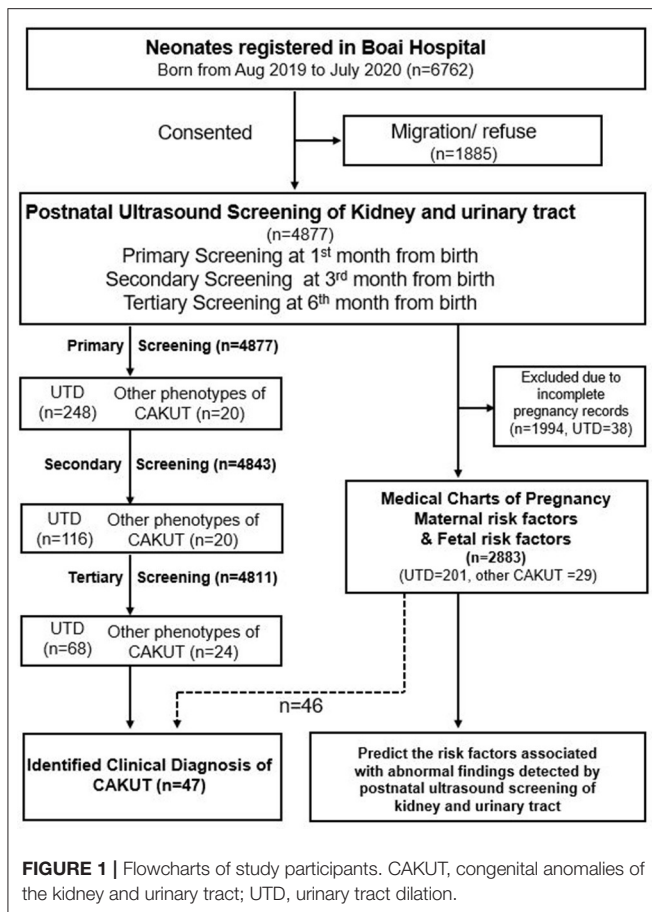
Neonates registered in Boai Hospital
Born from Aug 2019 to July 2020 (n=6762)

Consented

Migration/ refuse
(n=1885)

Postnatal Ultrasound Screening of Kidney and urinary tract
(n=4877)
Primary Screening at 1$^{st}$ month from birth
Secondary Screening at 3$^{rd}$ month from birth
Tertiary Screening at 6$^{th}$ month from birth

Primary Screening (n=4877)

UTD (n=248) Other phenotypes of CAKUT (n=20)

Excluded due to incomplete pregnancy records (n=1994, UTD=38)

Secondary Screening (n=4843)

UTD (n=116) Other phenotypes of CAKUT (n=20)

Medical Charts of Pregnancy
Maternal risk factors
& Fetal risk factors
(n=2883)
(UTD=201, other CAKUT =29)

Tertiary Screening (n=4811)

UTD (n=68) Other phenotypes of CAKUT (n=24)

n=46

Identified Clinical Diagnosis of CAKUT (n=47)

Predict the risk factors associated with abnormal findings detected by postnatal ultrasound screening of kidney and urinary tract

FIGURE 1 | Flowcharts of study participants. CAKUT, congenital anomalies of the kidney and urinary tract; UTD, urinary tract dilation.